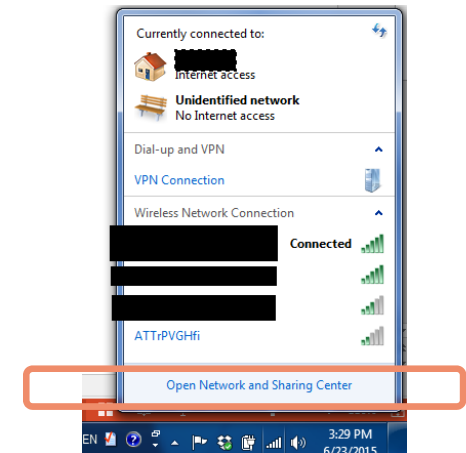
Currently connected to:
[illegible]
Internet access
Unidentified network
No Internet access
Dial-up and VPN
VPN Connection
Wireless Network Connection
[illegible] Connected
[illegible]
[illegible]
ATTrPVGHfi
Open Network and Sharing Center
EN
3:29 PM
6/23/2015